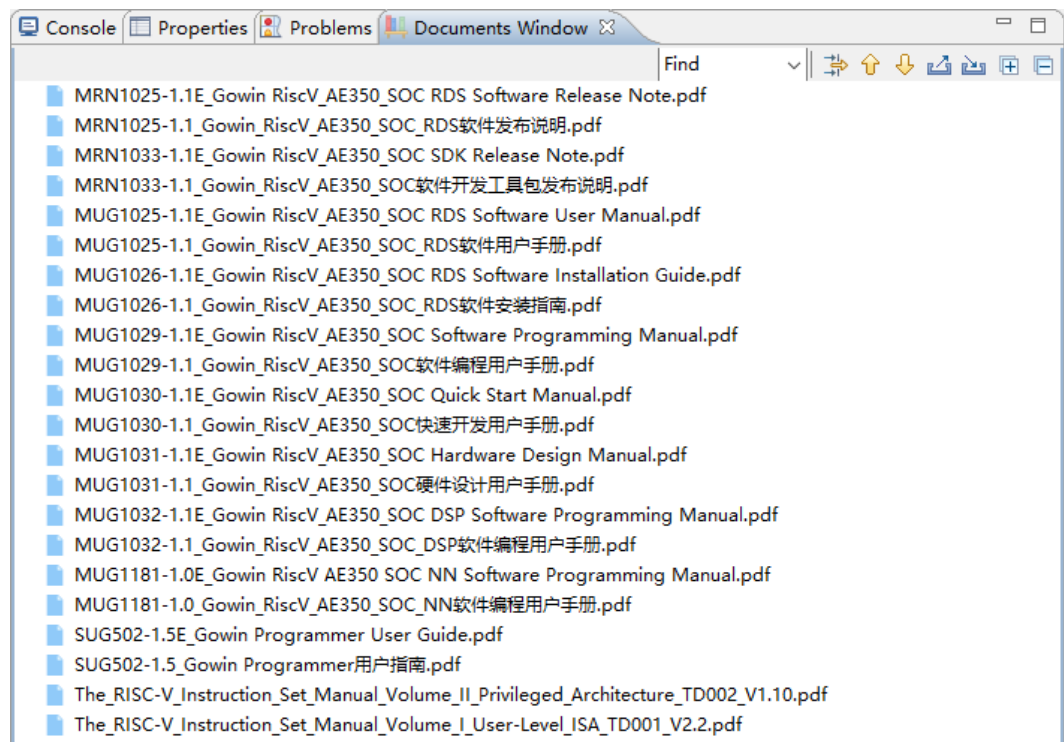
Console Properties Problems Documents Window

Find

MRN1025-1.1E_Gowin RiscV_AE350_SOC RDS Software Release Note.pdf
MRN1025-1.1_Gowin_RiscV_AE350_SOC_RDS软件发布说明.pdf
MRN1033-1.1E_Gowin RiscV_AE350_SOC SDK Release Note.pdf
MRN1033-1.1_Gowin_RiscV_AE350_SOC软件开发工具包发布说明.pdf
MUG1025-1.1E_Gowin RiscV_AE350_SOC RDS Software User Manual.pdf
MUG1025-1.1_Gowin_RiscV_AE350_SOC_RDS软件用户手册.pdf
MUG1026-1.1E_Gowin RiscV_AE350_SOC RDS Software Installation Guide.pdf
MUG1026-1.1_Gowin_RiscV_AE350_SOC_RDS软件安装指南.pdf
MUG1029-1.1E_Gowin RiscV_AE350_SOC Software Programming Manual.pdf
MUG1029-1.1_Gowin_RiscV_AE350_SOC软件编程用户手册.pdf
MUG1030-1.1E_Gowin RiscV_AE350_SOC Quick Start Manual.pdf
MUG1030-1.1_Gowin_RiscV_AE350_SOC快速开发用户手册.pdf
MUG1031-1.1E_Gowin RiscV_AE350_SOC Hardware Design Manual.pdf
MUG1031-1.1_Gowin_RiscV_AE350_SOC硬件设计用户手册.pdf
MUG1032-1.1E_Gowin RiscV_AE350_SOC DSP Software Programming Manual.pdf
MUG1032-1.1_Gowin_RiscV_AE350_SOC_DSP软件编程用户手册.pdf
MUG1181-1.0E_Gowin RiscV AE350 SOC NN Software Programming Manual.pdf
MUG1181-1.0_Gowin_RiscV_AE350_SOC_NN软件编程用户手册.pdf
SUG502-1.5E_Gowin Programmer User Guide.pdf
SUG502-1.5_Gowin Programmer用户指南.pdf
The_RISC-V_Instruction_Set_Manual_Volume_II_Privileged_Architecture_TD002_V1.10.pdf
The_RISC-V_Instruction_Set_Manual_Volume_I_User-Level_ISA_TD001_V2.2.pdf